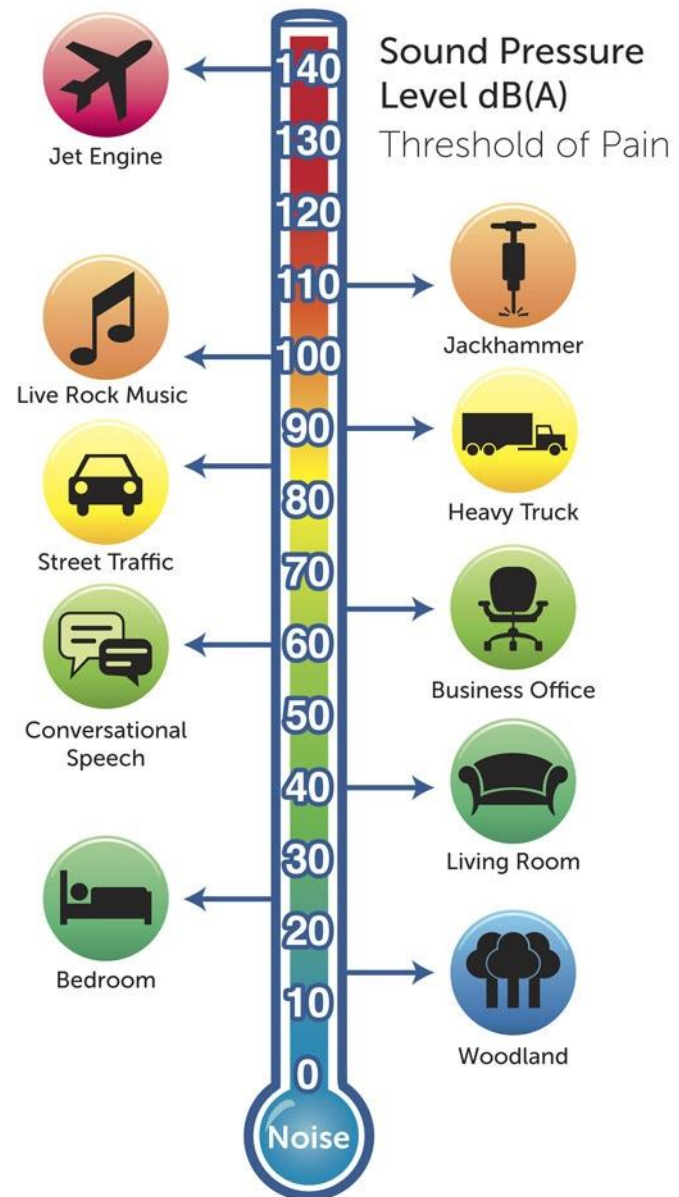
Sound Pressure Level dB(A)
Threshold of Pain

140
130
120
110
100
90
80
70
60
50
40
30
20
10
0
Noise

Jet Engine
Jackhammer
Live Rock Music
Heavy Truck
Street Traffic
Business Office
Conversational Speech
Living Room
Bedroom
Woodland